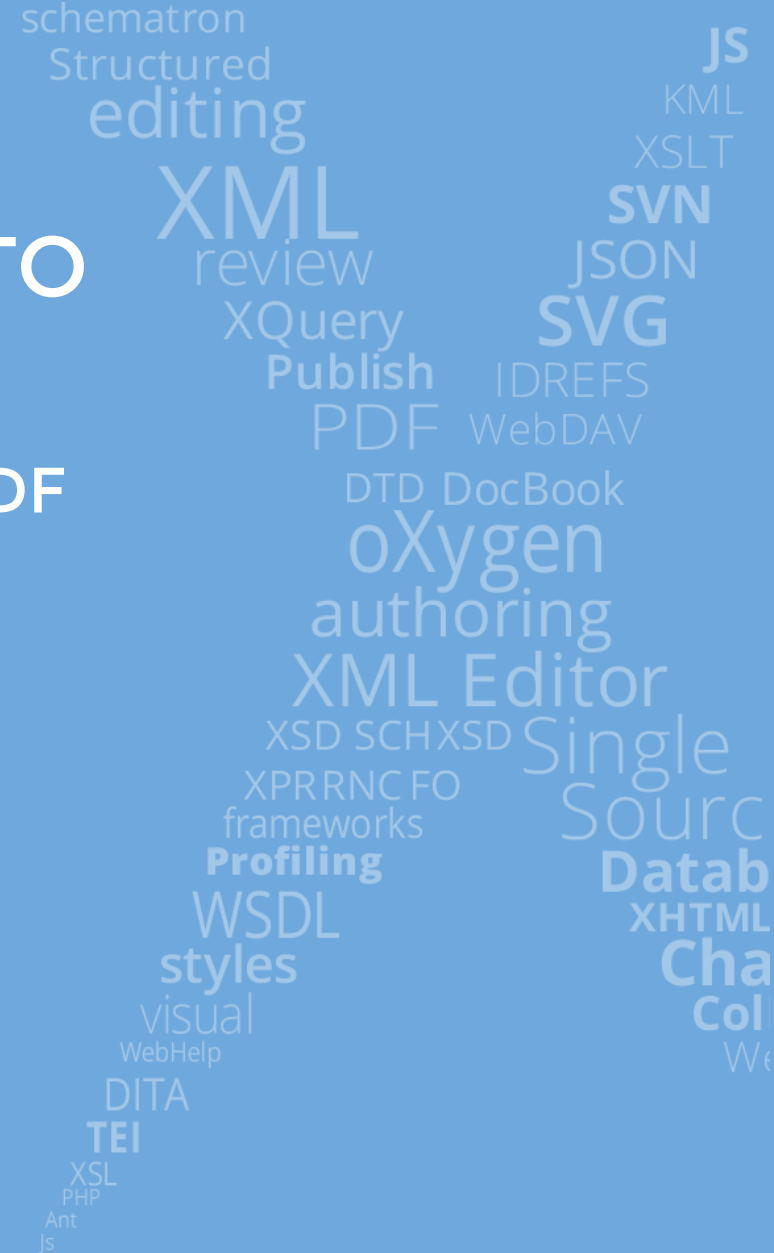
schematron
Structured
editing
XML
review
XQuery
Publish
PDF

TO

OF

JS
KML
XSLT
SVN
JSON
SVG
IDREFS
WebDAV
DTD DocBook
oXygen
authoring
XML Editor
XSD SCH XSD Single
XPR RNC FO
frameworks
Sourc
Profiling
Datab
WSDL
XHTML
styles
Cha
visual
Col
WebHelp
We
DITA
TEI
XSL
PHP
Ant
Js